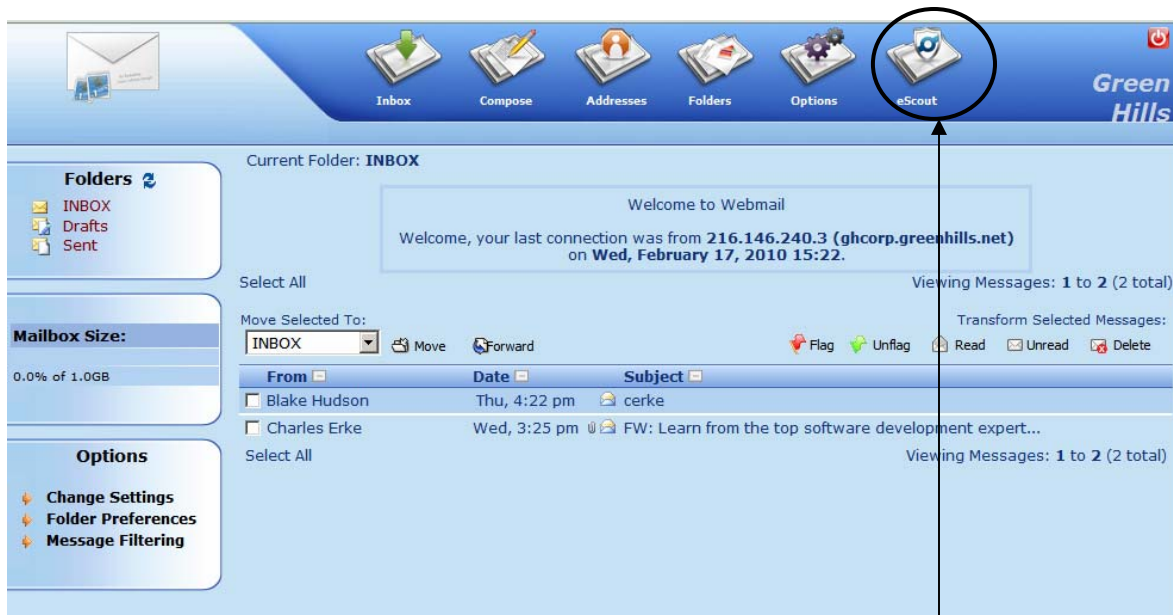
Inbox Compose Addresses Folders Options eScout

Green Hills

Folders

INBOX
Drafts
Sent

Mailbox Size:

0.0% of 1.0GB

Options

Change Settings
Folder Preferences
Message Filtering

Current Folder: INBOX

Welcome to Webmail

Welcome, your last connection was from 216.146.240.3 (ghcorp.greenhills.net) on Wed, February 17, 2010 15:22.

Select All

Viewing Messages: 1 to 2 (2 total)

Move Selected To:

INBOX

Move

Forward

Transform Selected Messages:

Flag Unflag Read Unread Delete

| From | Date | Subject |
|---|---|---|
| Blake Hudson | Thu, 4:22 pm | cerke |
| Charles Erke | Wed, 3:25 pm | FW: Learn from the top software development expert... |

Select All

Viewing Messages: 1 to 2 (2 total)